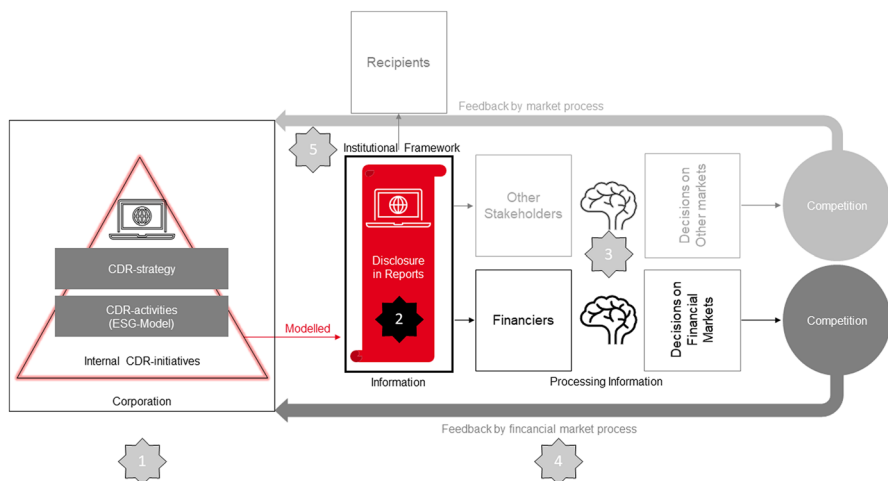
Recipients

Feedback by market process

5

Institutional Framework

CDR-strategy

CDR-activities (ESG-Model)

Internal CDR-initiatives

Corporation

Modelled

Disclosure in Reports

2

Information

Other Stakeholders

3

Decisions on Other markets

Competition

Financiers

Decisions on Financial Markets

Competition

Processing Information

Feedback by fincancial market process

1

4